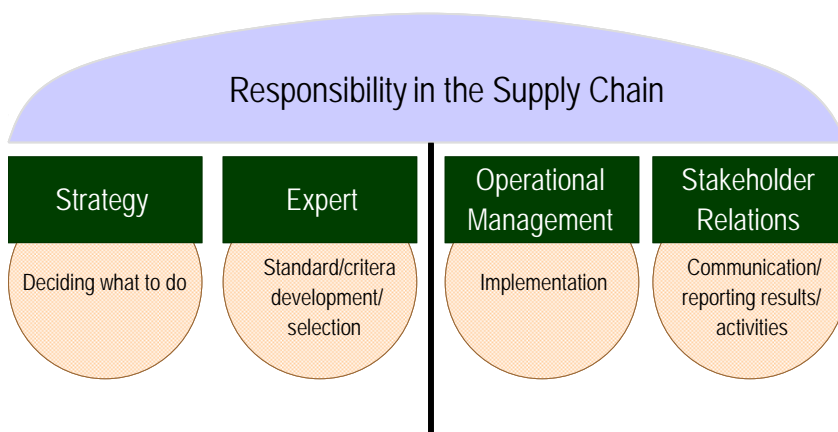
Responsibility in the Supply Chain

Strategy

Deciding what to do

Expert

Standard/critera development/ selection

Operational Management

Implementation

Stakeholder Relations

Communication/ reporting results/ activities